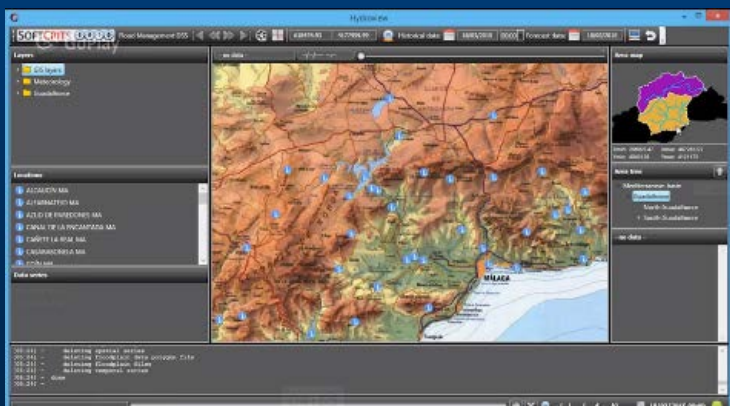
Hydrowise

SOFTCRITS Flood Management DSS | Historical date | Forecast date

Layers
GIS layers
Meteorology
Guadalhorce

Locations
ALCAUCÍN MA
ALFARNATEJO MA
AZUD DE PAREDONES MA
CANAL DE LA PACANTADA MA
CAÑETE LA REAL MA
CASABERMEJA MA

Data series

-- no data --

Area map

Area tree
Mediterranean basin
Guadalhorce
North Guadalhorce
South Guadalhorce

-- no data --

MÁLAGA

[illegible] - deleting spatial series
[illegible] - deleting floodplain data private file
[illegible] - deleting floodplain files
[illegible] - deleting temporal series
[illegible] - done
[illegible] -